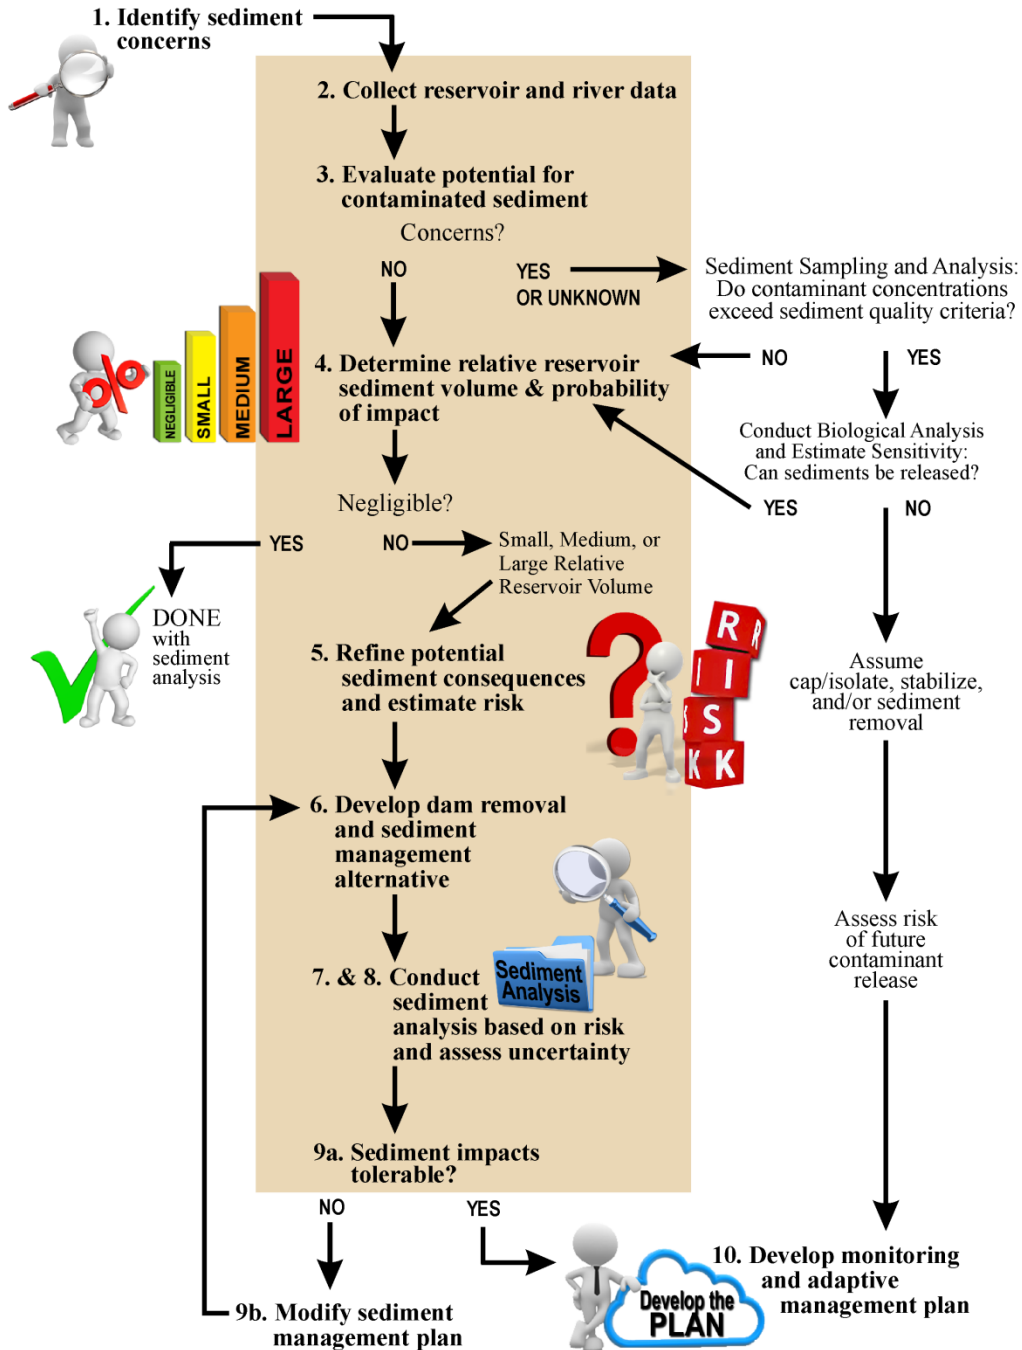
1. Identify sediment concerns

2. Collect reservoir and river data

3. Evaluate potential for contaminated sediment

Concerns?

NO

YES OR UNKNOWN

Sediment Sampling and Analysis: Do contaminant concentrations exceed sediment quality criteria?

NEGLIGIBLE SMALL MEDIUM LARGE

4. Determine relative reservoir sediment volume & probability of impact

NO

YES

Conduct Biological Analysis and Estimate Sensitivity: Can sediments be released?

YES

NO

Negligible?

YES

NO

Small, Medium, or Large Relative Reservoir Volume

DONE with sediment analysis

5. Refine potential sediment consequences and estimate risk

R I S K

Assume cap/isolate, stabilize, and/or sediment removal

6. Develop dam removal and sediment management alternative

Assess risk of future contaminant release

7. & 8. Conduct sediment analysis based on risk and assess uncertainty

Sediment Analysis

9a. Sediment impacts tolerable?

NO

YES

Develop the PLAN

10. Develop monitoring and adaptive management plan

9b. Modify sediment management plan